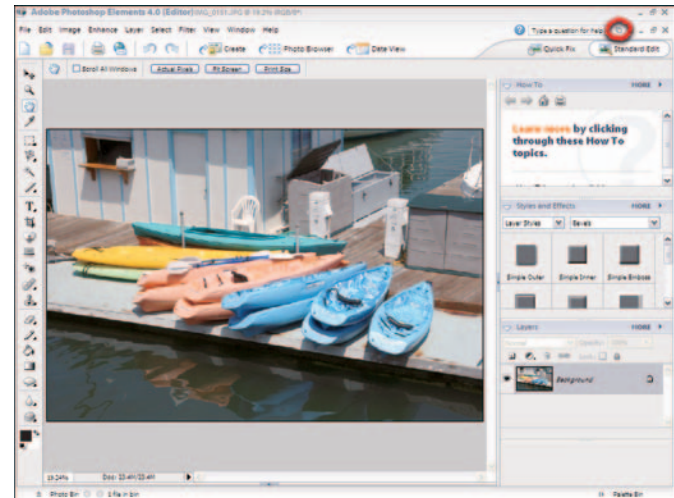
Adobe Photoshop Elements 4.0 (Editor) IMG_0131.JPG @ 19.2% (RGB/8)

File Edit Image Enhance Layer Select Filter View Window Help

Type a question for help

Create Photo Browser Date View

Quick Fix Standard Edit

Scroll All Windows Actual Pixels Fit Screen Print Size

How To MORE

Learn more by clicking through these How To topics.

Styles and Effects MORE

Layer Styles Bevels

Simple Outer Simple Inner Simple Emboss

Layers MORE

Normal Opacity: 100%

Lock:

Background

19.24% Doc: 23.4M/23.4M

Photo Bin 1 file in bin

Palette Bin